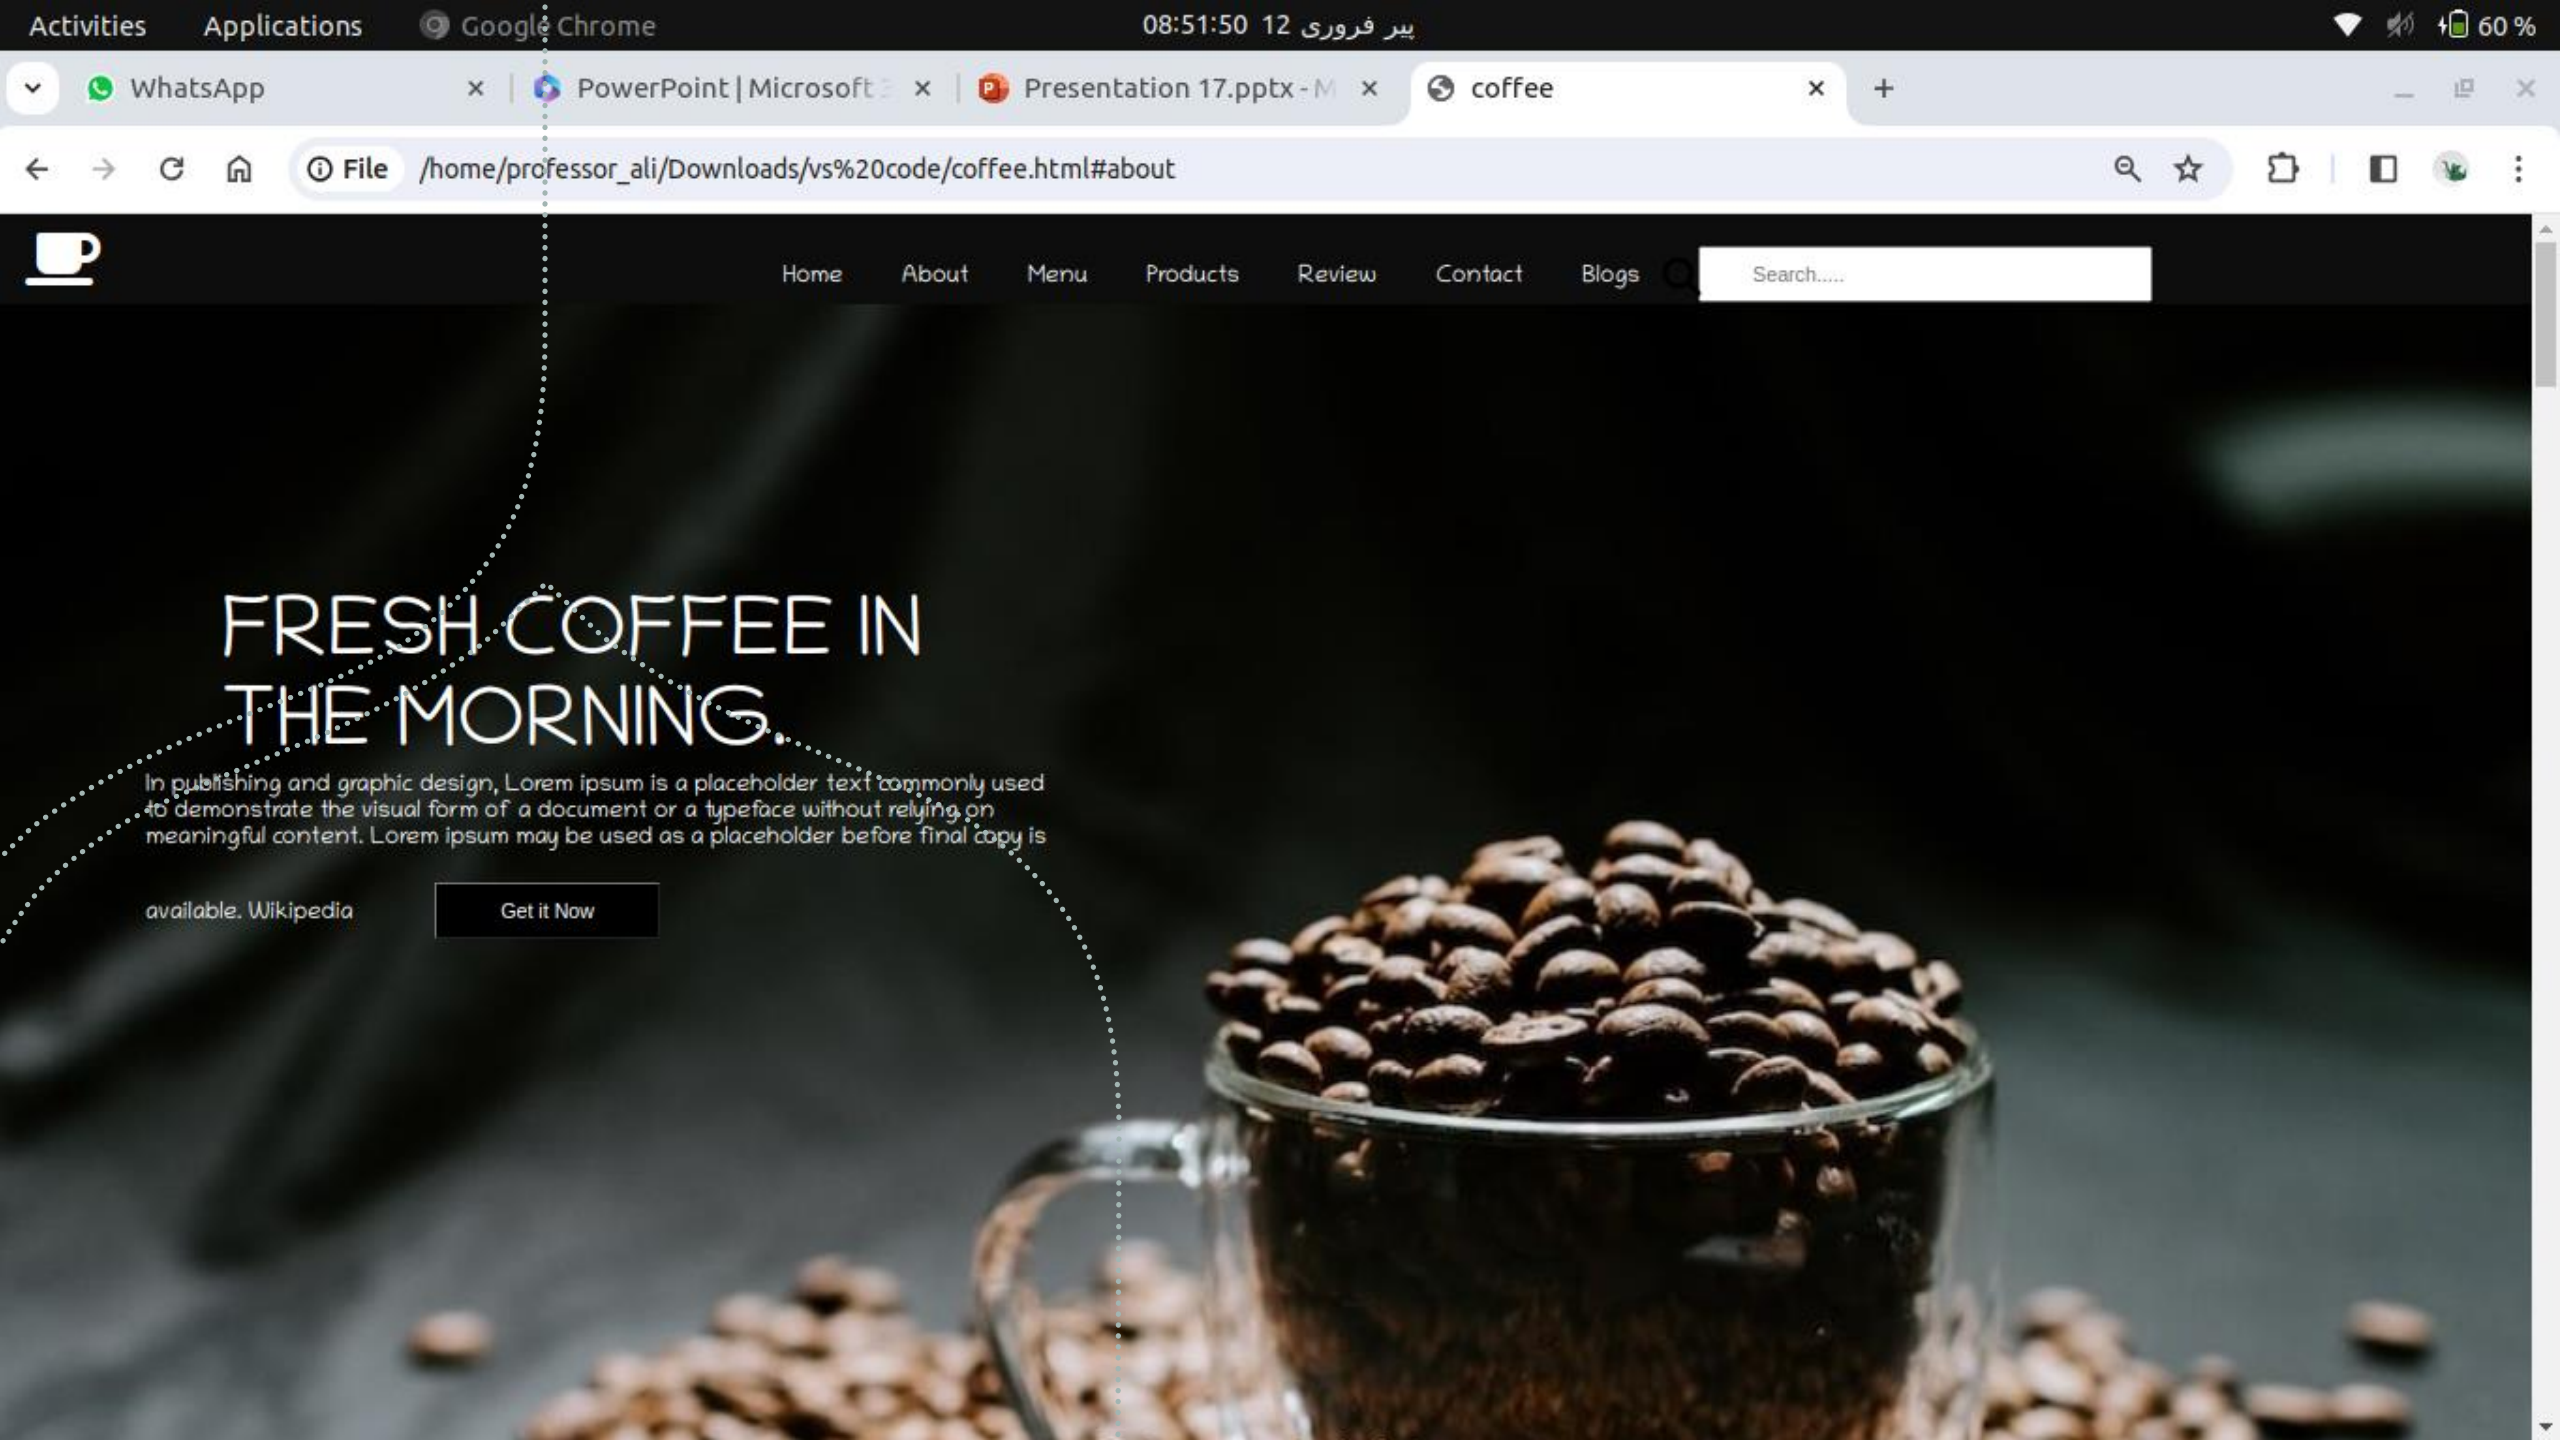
Activities Applications Google Chrome 08:51:50 12 فروری پیر 60 %

WhatsApp × PowerPoint | Microsoft × Presentation 17.pptx - M × coffee × +

File /home/professor_ali/Downloads/vs%20code/coffee.html#about

Home About Menu Products Review Contact Blogs Search.....

FRESH COFFEE IN THE MORNING.

In publishing and graphic design, Lorem ipsum is a placeholder text commonly used to demonstrate the visual form of a document or a typeface without relying on meaningful content. Lorem ipsum may be used as a placeholder before final copy is available. Wikipedia

Get it Now